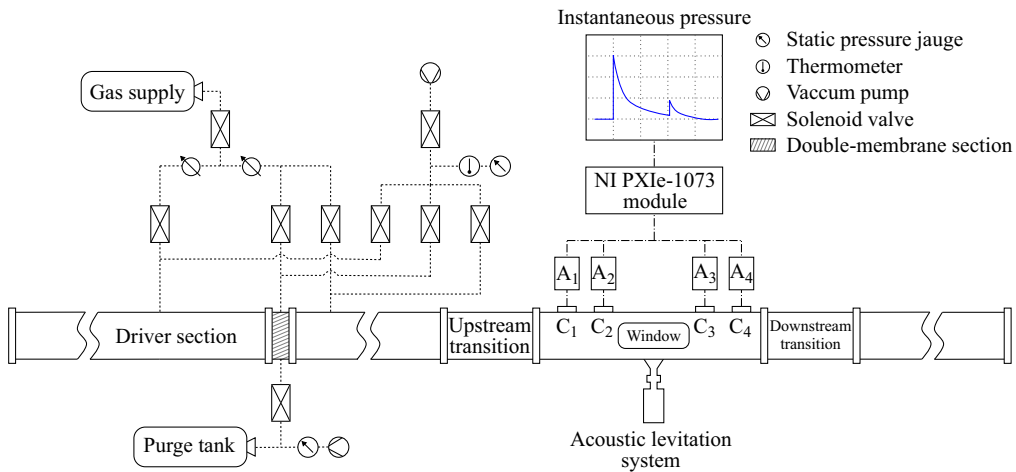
Instantaneous pressure

Static pressure jauge
Thermometer
Vaccum pump
Solenoid valve
Double-membrane section

Gas supply

NI PXIe-1073 module

$A_1$ $A_2$ $A_3$ $A_4$

Driver section

Upstream transition

$C_1$ $C_2$ Window $C_3$ $C_4$

Downstream transition

Purge tank

Acoustic levitation system